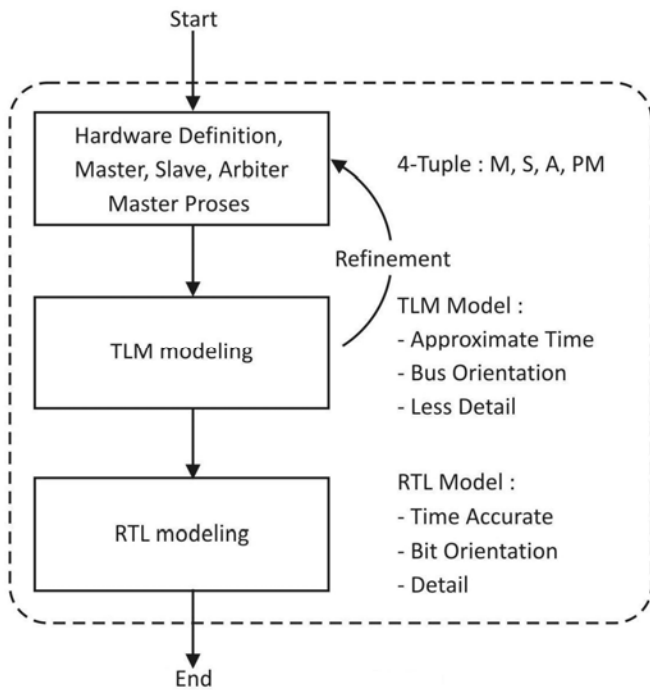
Start

Hardware Definition, Master, Slave, Arbiter Master Proses

4-Tuple : M, S, A, PM

Refinement

TLM Model :
- Approximate Time
- Bus Orientation
- Less Detail

TLM modeling

RTL Model :
- Time Accurate
- Bit Orientation
- Detail

RTL modeling

End